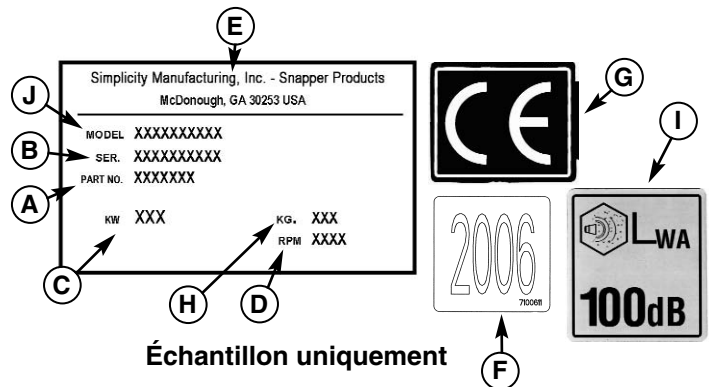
E

Simplicity Manufacturing, Inc. - Snapper Products
McDonough, GA 30253 USA

J
MODEL XXXXXXXXXX
B
SER. XXXXXXXXXX
PART NO. XXXXXXX
A

KW XXX
KG. XXX
RPM XXXX

C
H
D

CE
G

2006
7100611
F

I
$L_{WA}$
100dB

Échantillon uniquement